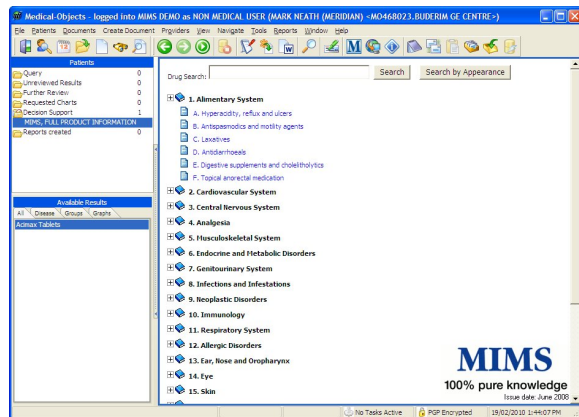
Medical-Objects - logged into MIMS DEMO as NON MEDICAL USER (MARK NEATH (MERIDIAN) <MO468023.BUDERIM GE CENTRE>)

File Patients Documents Create Document Providers View Navigate Tools Reports Window Help

Patients

| | |
|---|---|
| Query | 0 |
| Unreviewed Results | 0 |
| Further Review | 0 |
| Requested Charts | 0 |
| Decision Support | 1 |
| MIMS, FULL PRODUCT INFORMATION | |
| Reports created | 0 |

Available Results

All Disease Groups Graphs

Acimax Tablets

Drug Search: Search Search by Appearance

1. Alimentary System

A. Hyperacidity, reflux and ulcers

B. Antispasmodics and motility agents

C. Laxatives

D. Antidiarrhoeals

E. Digestive supplements and cholelitholytics

F. Topical anorectal medication

2. Cardiovascular System

3. Central Nervous System

4. Analgesia

5. Musculoskeletal System

6. Endocrine and Metabolic Disorders

7. Genitourinary System

8. Infections and Infestations

9. Neoplastic Disorders

10. Immunology

11. Respiratory System

12. Allergic Disorders

13. Ear, Nose and Oropharynx

14. Eye

15. Skin

MIMS

100% pure knowledge

Issue date: June 2008

No Tasks Active PGP Encrypted 19/02/2010 1:44:07 PM